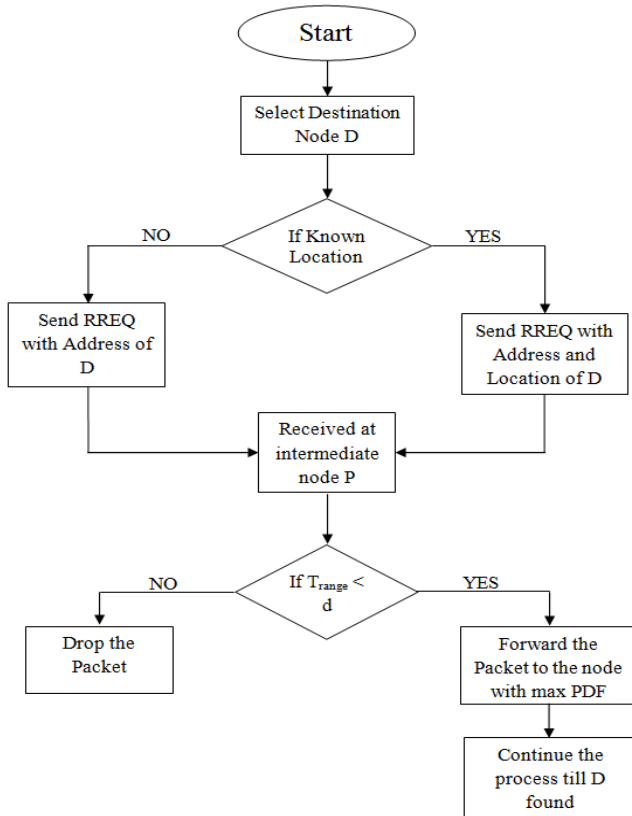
Start

Select Destination Node D

If Known Location

NO

YES

Send RREQ with Address of D

Send RREQ with Address and Location of D

Received at intermediate node P

If $T_{range}$ < d

NO

YES

Drop the Packet

Forward the Packet to the node with max PDF

Continue the process till D found